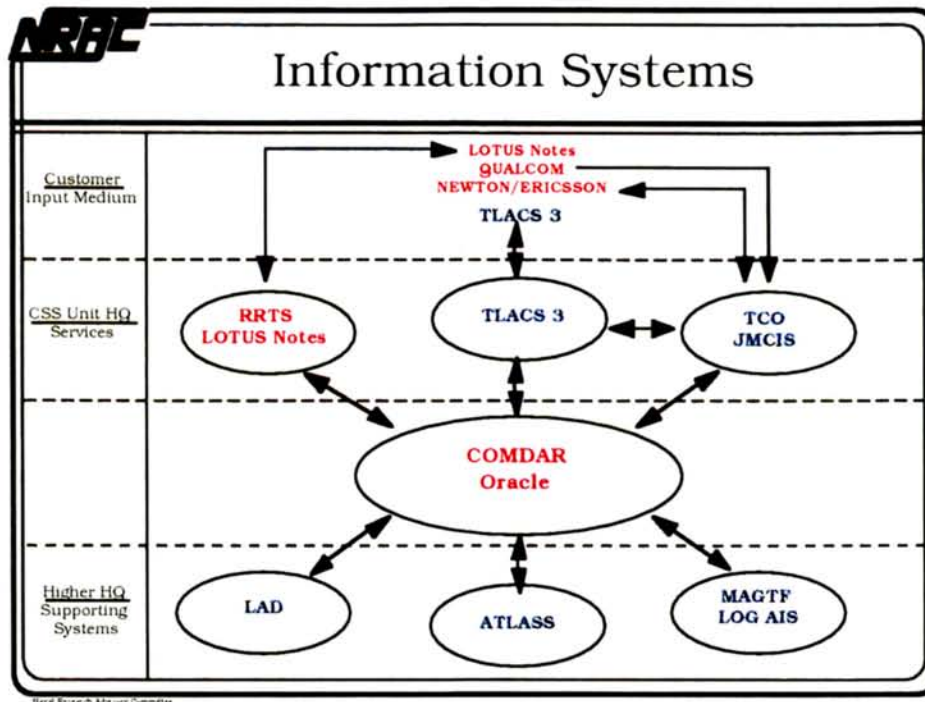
NRAC

Information Systems

Customer Input Medium

LOTUS Notes
QUALCOM
NEWTON/ERICSSON

TLACS 3

CSS Unit HQ Services

RRTS
LOTUS Notes

TLACS 3

TCO
JMCIS

COMDAR
Oracle

Higher HQ Supporting Systems

LAD

ATLASS

MAGTF
LOG AIS

Naval Research Advisory Committee